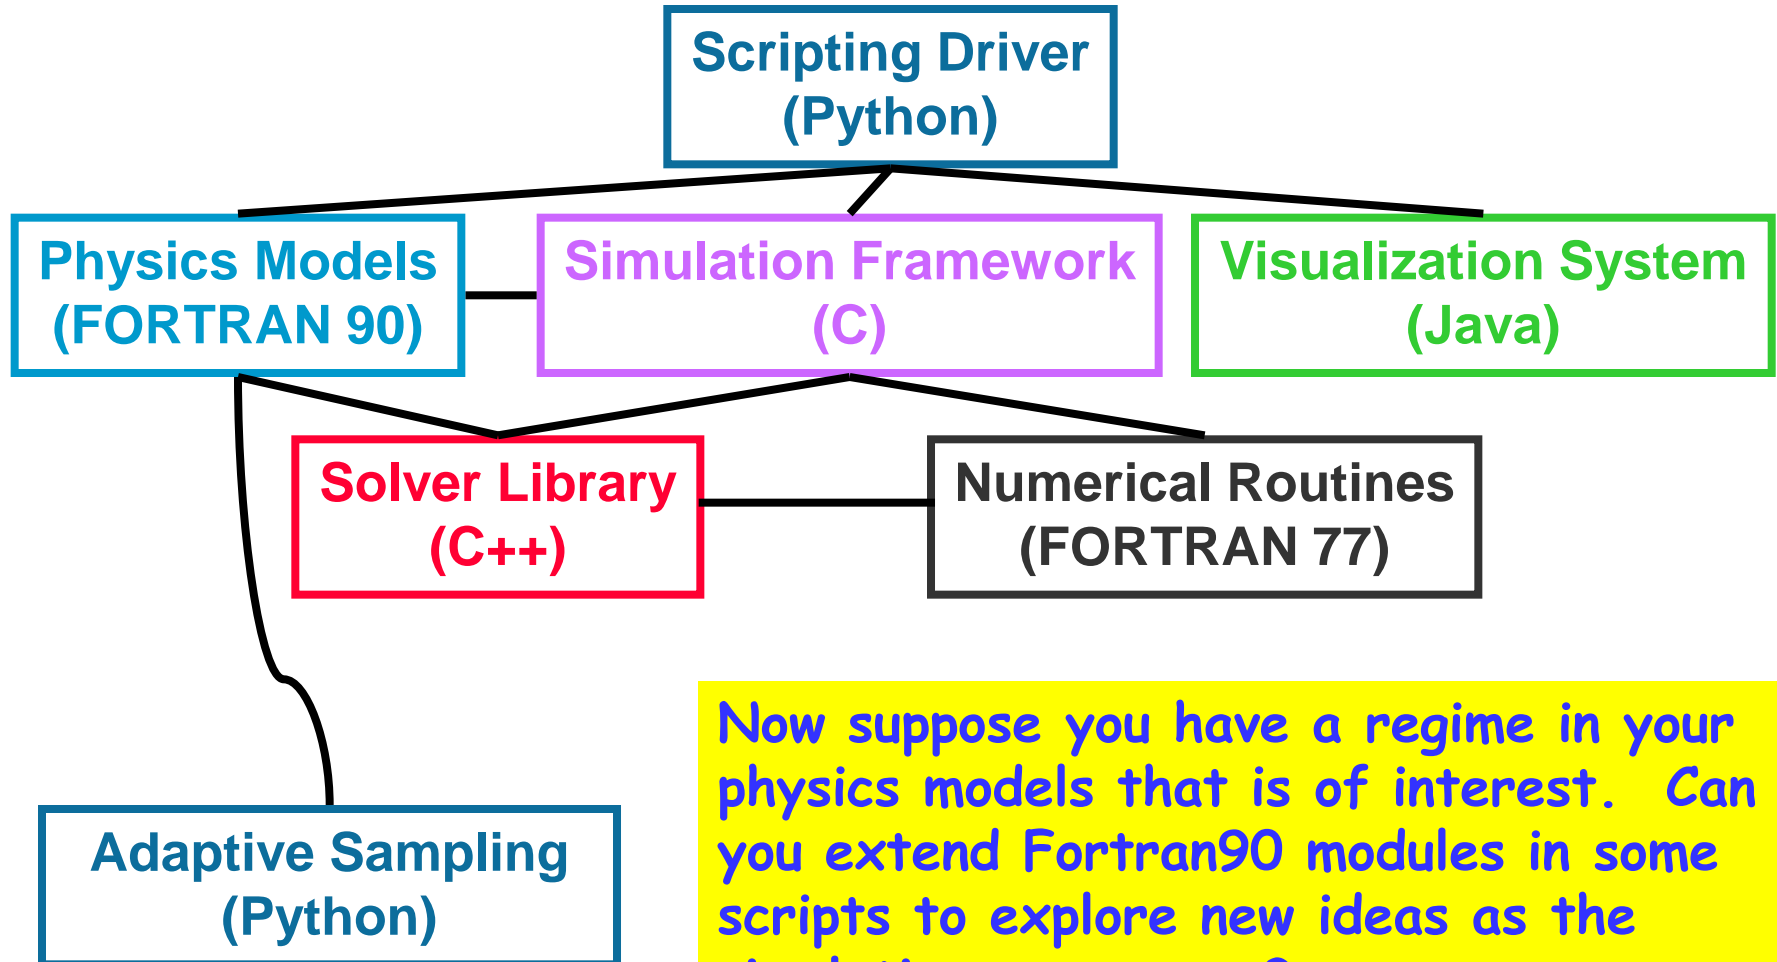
Scripting Driver
(Python)

Physics Models
(FORTRAN 90)

Simulation Framework
(C)

Visualization System
(Java)

Solver Library
(C++)

Numerical Routines
(FORTRAN 77)

Adaptive Sampling
(Python)

Now suppose you have a regime in your physics models that is of interest. Can you extend Fortran90 modules in some scripts to explore new ideas as the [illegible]